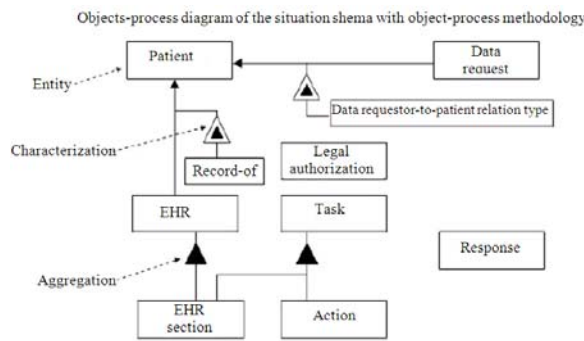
Objects-process diagram of the situation shema with object-process methodology

Patient

Data request

Entity

Data requestor-to-patient relation type

Characterization

Record-of

Legal authorization

EHR

Task

Response

Aggregation

EHR section

Action